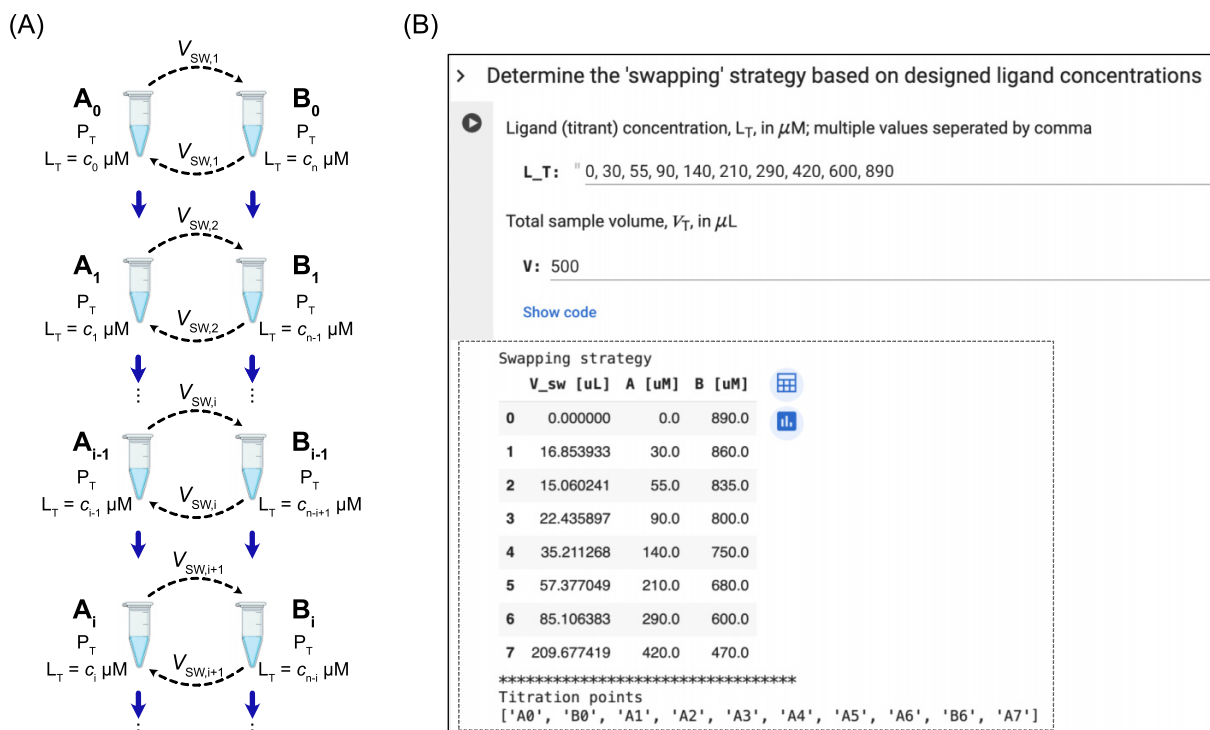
(A)

$V_{SW,1}$

$\mathbf{A_0}$
$P_T$
$L_T = c_0$ μM

$V_{SW,1}$

$\mathbf{B_0}$
$P_T$
$L_T = c_n$ μM

$V_{SW,2}$

$\mathbf{A_1}$
$P_T$
$L_T = c_1$ μM

$V_{SW,2}$

$\mathbf{B_1}$
$P_T$
$L_T = c_{n-1}$ μM

$V_{SW,i}$

$\mathbf{A_{i-1}}$
$P_T$
$L_T = c_{i-1}$ μM

$V_{SW,i}$

$\mathbf{B_{i-1}}$
$P_T$
$L_T = c_{n-i+1}$ μM

$V_{SW,i+1}$

$\mathbf{A_i}$
$P_T$
$L_T = c_i$ μM

$V_{SW,i+1}$

$\mathbf{B_i}$
$P_T$
$L_T = c_{n-i}$ μM

(B)

Determine the 'swapping' strategy based on designed ligand concentrations

Ligand (titrant) concentration, $L_T$, in $\mu$M; multiple values seperated by comma

L_T: " 0, 30, 55, 90, 140, 210, 290, 420, 600, 890

Total sample volume, $V_T$, in $\mu$L

V: 500

Show code

Swapping strategy

| | V_sw [uL] | A [uM] | B [uM] |
|---|---|---|---|
| 0 | 0.000000 | 0.0 | 890.0 |
| 1 | 16.853933 | 30.0 | 860.0 |
| 2 | 15.060241 | 55.0 | 835.0 |
| 3 | 22.435897 | 90.0 | 800.0 |
| 4 | 35.211268 | 140.0 | 750.0 |
| 5 | 57.377049 | 210.0 | 680.0 |
| 6 | 85.106383 | 290.0 | 600.0 |
| 7 | 209.677419 | 420.0 | 470.0 |

********************************
Titration points
['A0', 'B0', 'A1', 'A2', 'A3', 'A4', 'A5', 'A6', 'B6', 'A7']